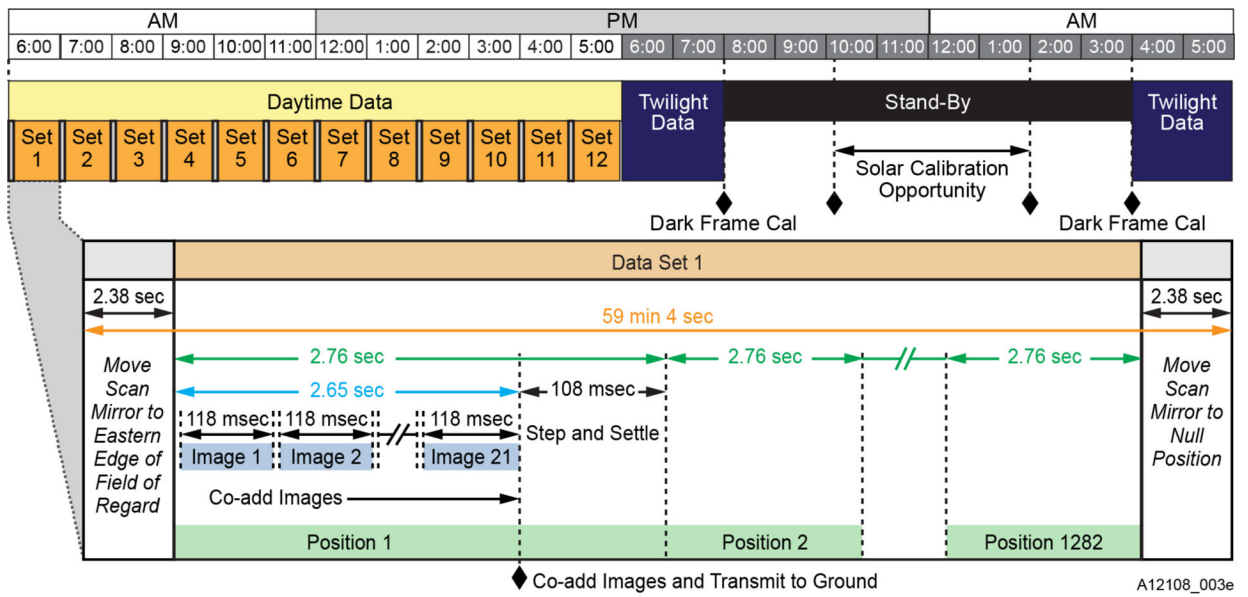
| AM | | | | | | PM | | | | | | | | | | | | AM | | | | | |
|---|---|---|---|---|---|---|---|---|---|---|---|---|---|---|---|---|---|---|---|---|---|---|---|
| 6:00 | 7:00 | 8:00 | 9:00 | 10:00 | 11:00 | 12:00 | 1:00 | 2:00 | 3:00 | 4:00 | 5:00 | 6:00 | 7:00 | 8:00 | 9:00 | 10:00 | 11:00 | 12:00 | 1:00 | 2:00 | 3:00 | 4:00 | 5:00 |

Daytime Data

Set 1 Set 2 Set 3 Set 4 Set 5 Set 6 Set 7 Set 8 Set 9 Set 10 Set 11 Set 12

Twilight Data

Stand-By

Twilight Data

Solar Calibration Opportunity

Dark Frame Cal

Dark Frame Cal

Data Set 1

2.38 sec

2.38 sec

59 min 4 sec

Move Scan Mirror to Eastern Edge of Field of Regard

2.76 sec

2.76 sec

2.76 sec

2.65 sec

108 msec

118 msec 118 msec 118 msec

Image 1 Image 2 Image 21

Step and Settle

Co-add Images

Move Scan Mirror to Null Position

Position 1

Position 2

Position 1282

Co-add Images and Transmit to Ground

A12108_003e